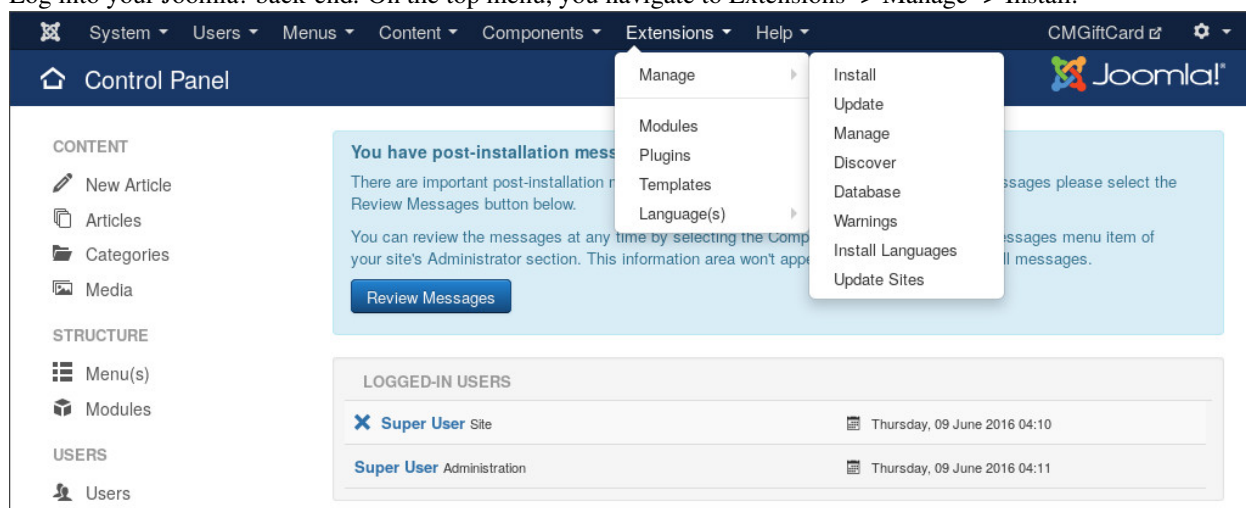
Log into your Joomla! back-end. On the top menu, you navigate to Extensions -> Manage -> Install.

System ▾ Users ▾ Menus ▾ Content ▾ Components ▾ Extensions ▾ Help ▾ CMGiftCard

Control Panel

Joomla!

Manage
Modules
Plugins
Templates
Language(s)

Install
Update
Manage
Discover
Database
Warnings
Install Languages
Update Sites

CONTENT
New Article
Articles
Categories
Media

STRUCTURE
Menu(s)
Modules

USERS
Users

You have post-installation mess

There are important post-installation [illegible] ssages please select the Review Messages button below.

You can review the messages at any time by selecting the Comp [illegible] ssages menu item of your site's Administrator section. This information area won't appe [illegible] ll messages.

Review Messages

LOGGED-IN USERS

Super User Site | Thursday, 09 June 2016 04:10
Super User Administration | Thursday, 09 June 2016 04:11